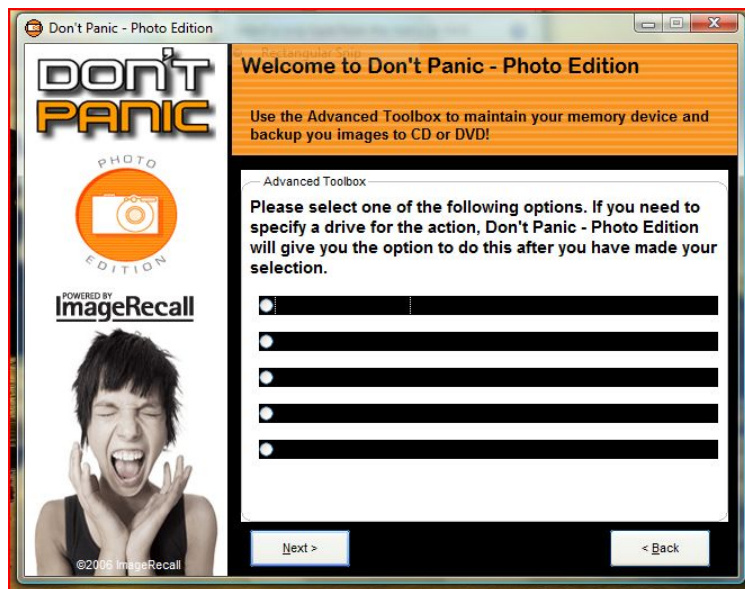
Don't Panic - Photo Edition

DON'T PANIC

PHOTO EDITION

POWERED BY ImageRecall

©2006 ImageRecall

Welcome to Don't Panic - Photo Edition

Use the Advanced Toolbox to maintain your memory device and backup you images to CD or DVD!

Advanced Toolbox

Please select one of the following options. If you need to specify a drive for the action, Don't Panic - Photo Edition will give you the option to do this after you have made your selection.

Next >

< Back